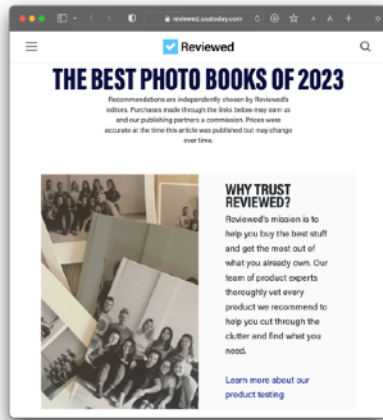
reviewed.usatoday.com

Reviewed

THE BEST PHOTO BOOKS OF 2023

Recommendations are independently chosen by Reviewed's editors. Purchases made through the links below may earn us and our publishing partners a commission. Prices were accurate at the time this article was published but may change over time.

WHY TRUST REVIEWED?

Reviewed's mission is to help you buy the best stuff and get the most out of what you already own. Our team of product experts thoroughly vet every product we recommend to help you cut through the clutter and find what you need.

Learn more about our product testing